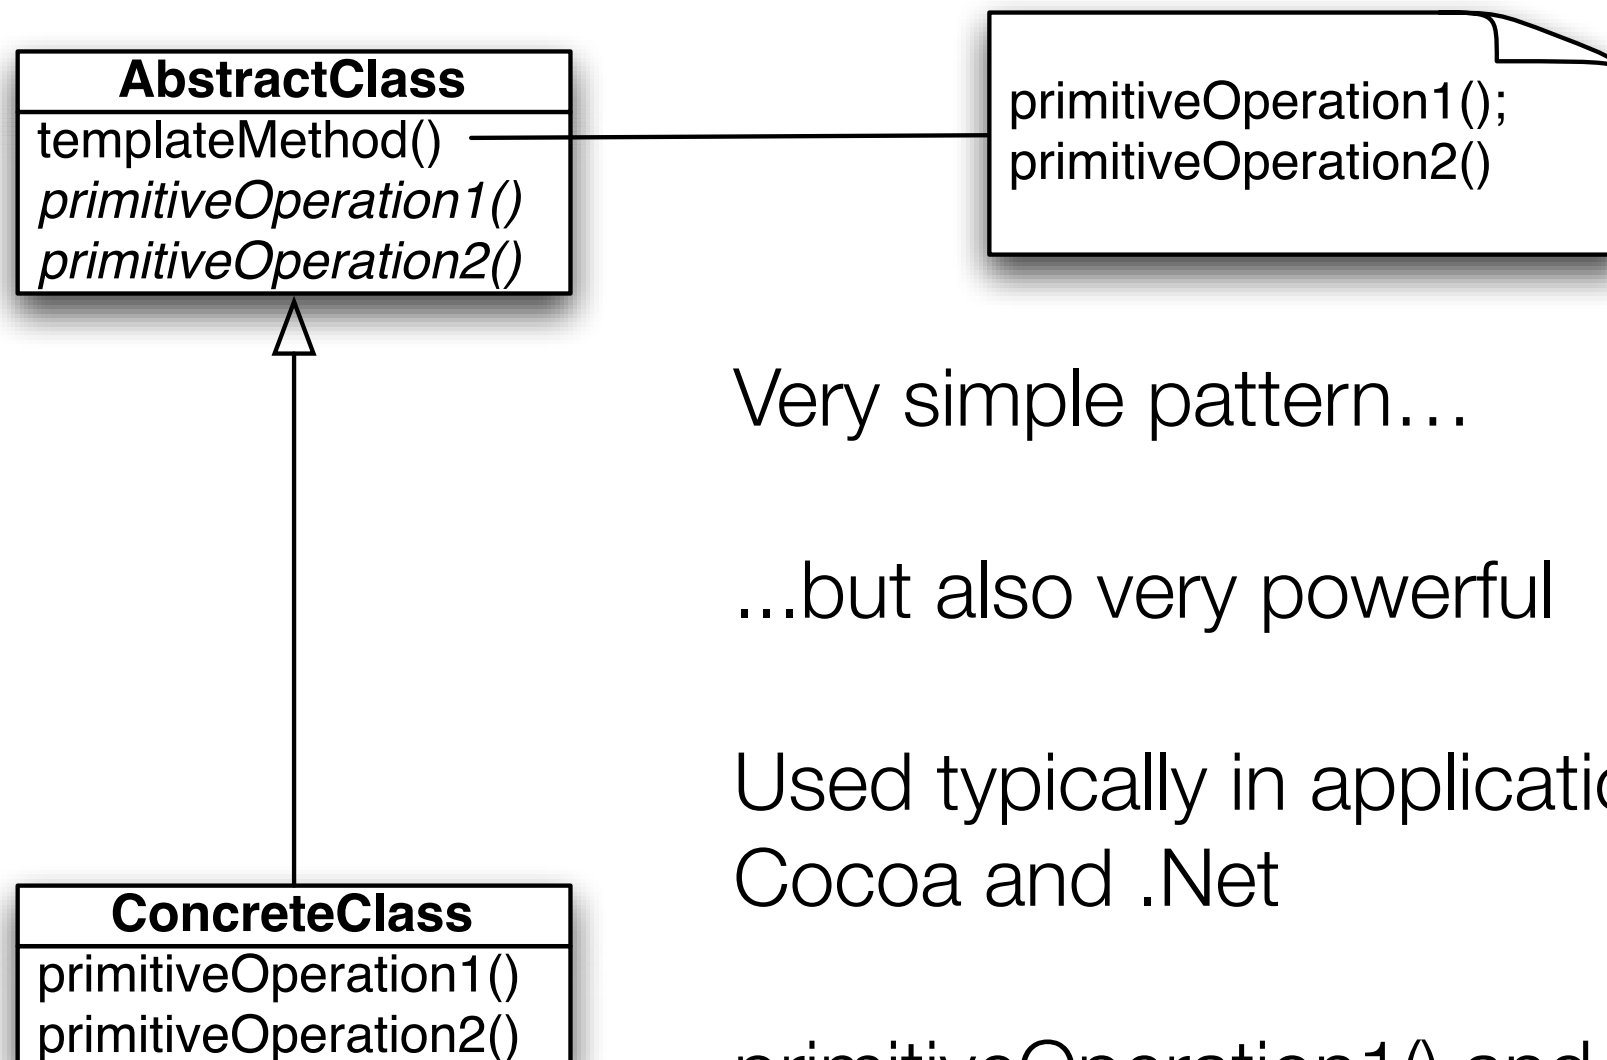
AbstractClass
templateMethod()
*primitiveOperation1()*
*primitiveOperation2()*

primitiveOperation1();
primitiveOperation2()

ConcreteClass
primitiveOperation1()
primitiveOperation2()

Very simple pattern…

...but also very powerful

Used typically in applicatio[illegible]
Cocoa and .Net

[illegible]